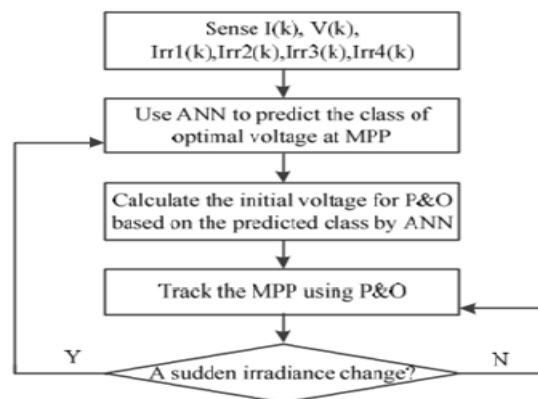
Sense I(k), V(k), Irr1(k),Irr2(k),Irr3(k),Irr4(k)

Use ANN to predict the class of optimal voltage at MPP

Calculate the initial voltage for P&O based on the predicted class by ANN

Track the MPP using P&O

Y

A sudden irradiance change?

N